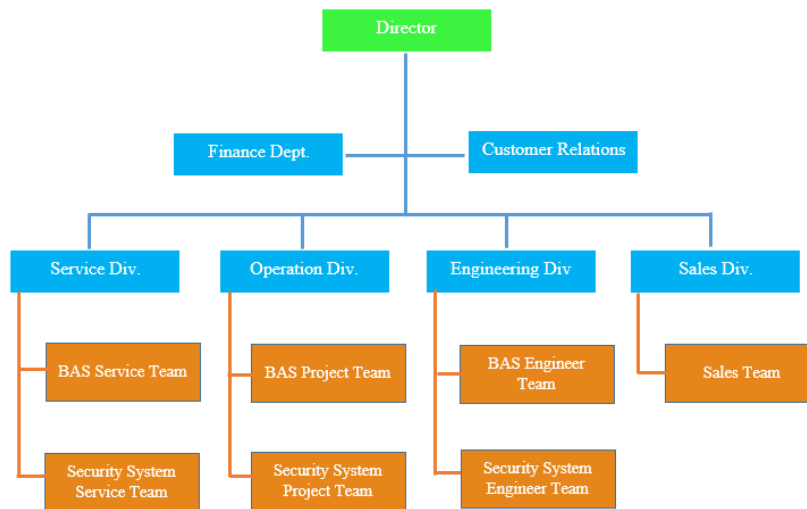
Director

Finance Dept.

Customer Relations

Service Div.

BAS Service Team

Security System Service Team

Operation Div.

BAS Project Team

Security System Project Team

Engineering Div

BAS Engineer Team

Security System Engineer Team

Sales Div.

Sales Team